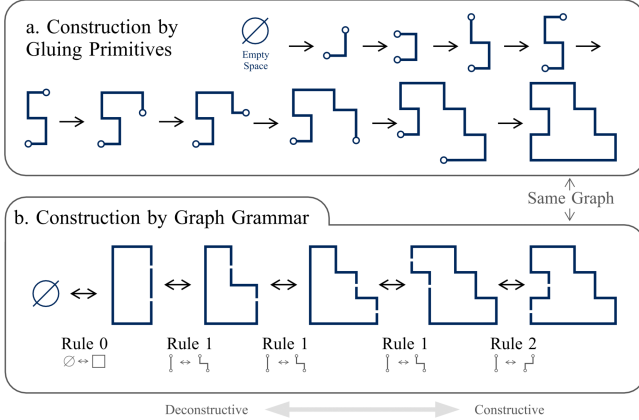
a. Construction by Gluing Primitives

$\varnothing$
Empty Space

Same Graph

b. Construction by Graph Grammar

$\varnothing$

Rule 0
$\varnothing \leftrightarrow \square$

Rule 1

Rule 1

Rule 1

Rule 2

Deconstructive

Constructive